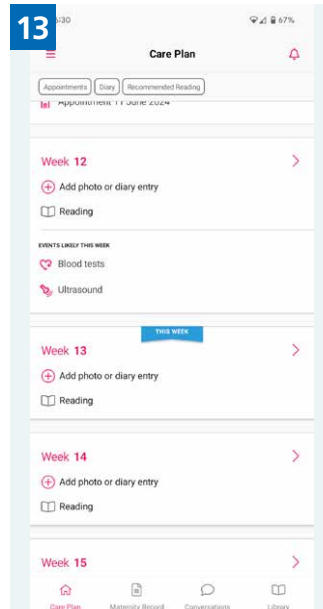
13

5:30

67%

Care Plan

Appointments | Diary | Recommended Reading

Appointment 11 June 2024

Week 12

Add photo or diary entry

Reading

EVENTS LIKELY THIS WEEK

Blood tests

Ultrasound

THIS WEEK

Week 13

Add photo or diary entry

Reading

Week 14

Add photo or diary entry

Reading

Week 15

Care Plan | Maternity Record | Conversations | Library